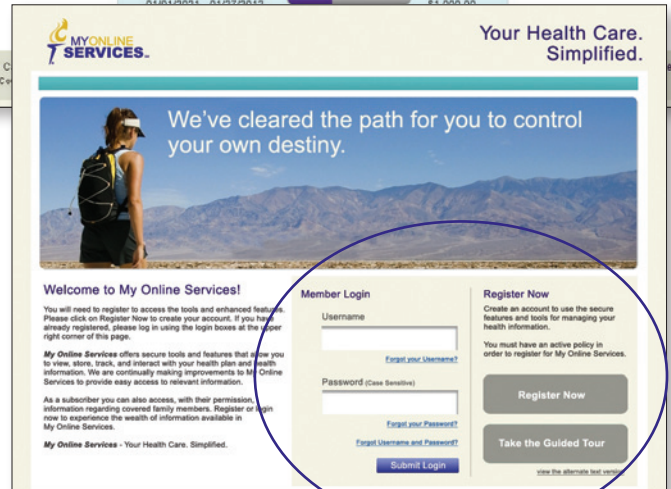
MY ONLINE SERVICES

Your Health Care. Simplified.

We've cleared the path for you to control your own destiny.

Welcome to My Online Services!

You will need to register to access the tools and enhanced features. Please click on Register Now to create your account. If you have already registered, please log in using the login boxes at the upper right corner of this page.

My Online Services offers secure tools and features that allow you to view, store, track, and interact with your health plan and health information. We are continually making improvements to My Online Services to provide easy access to relevant information.

As a subscriber you can also access, with their permission, information regarding covered family members. Register or login now to experience the wealth of information available in My Online Services.

My Online Services - Your Health Care. Simplified.

Member Login

Username

Forgot your Username?

Password (Case Sensitive)

Forgot your Password?

Forgot Username and Password?

Submit Login

Register Now

Create an account to use the secure features and tools for managing your health information.

You must have an active policy in order to register for My Online Services.

Register Now

Take the Guided Tour

view the alternate text version